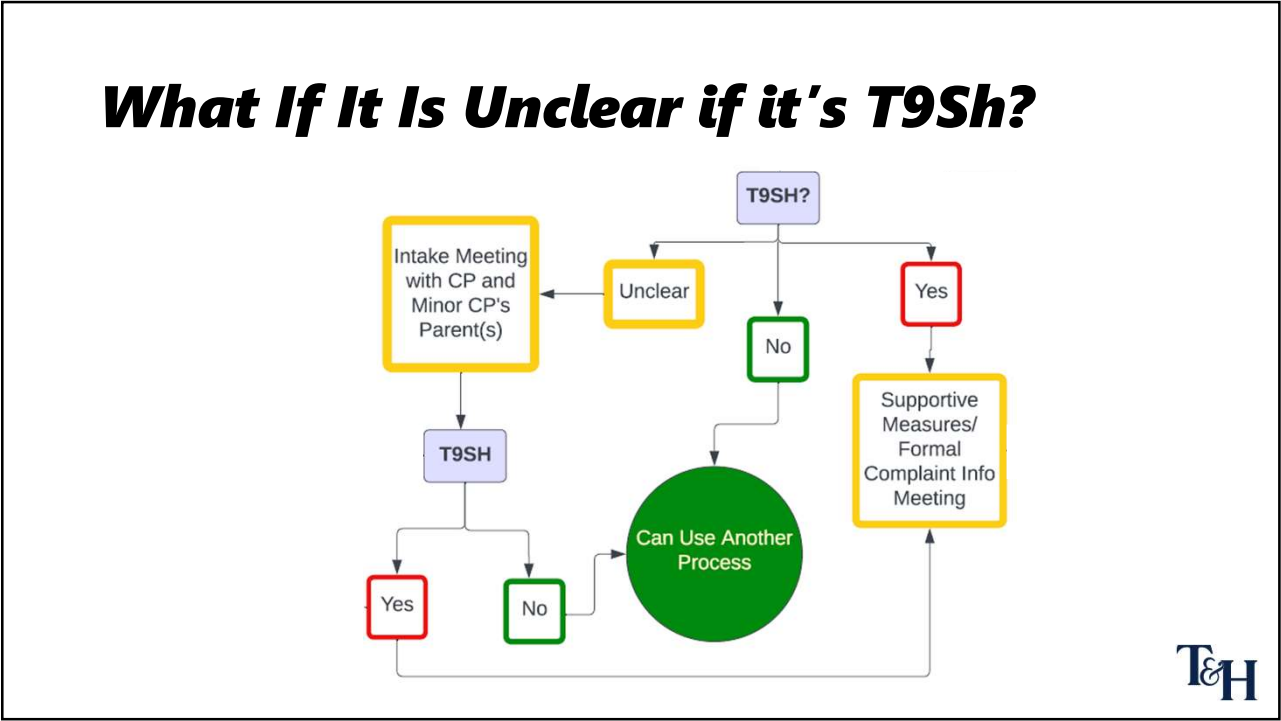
What If It Is Unclear if it's T9Sh?

T9SH?

Intake Meeting with CP and Minor CP's Parent(s)

Unclear

No

Yes

Supportive Measures/ Formal Complaint Info Meeting

T9SH

Can Use Another Process

Yes

No

T&H